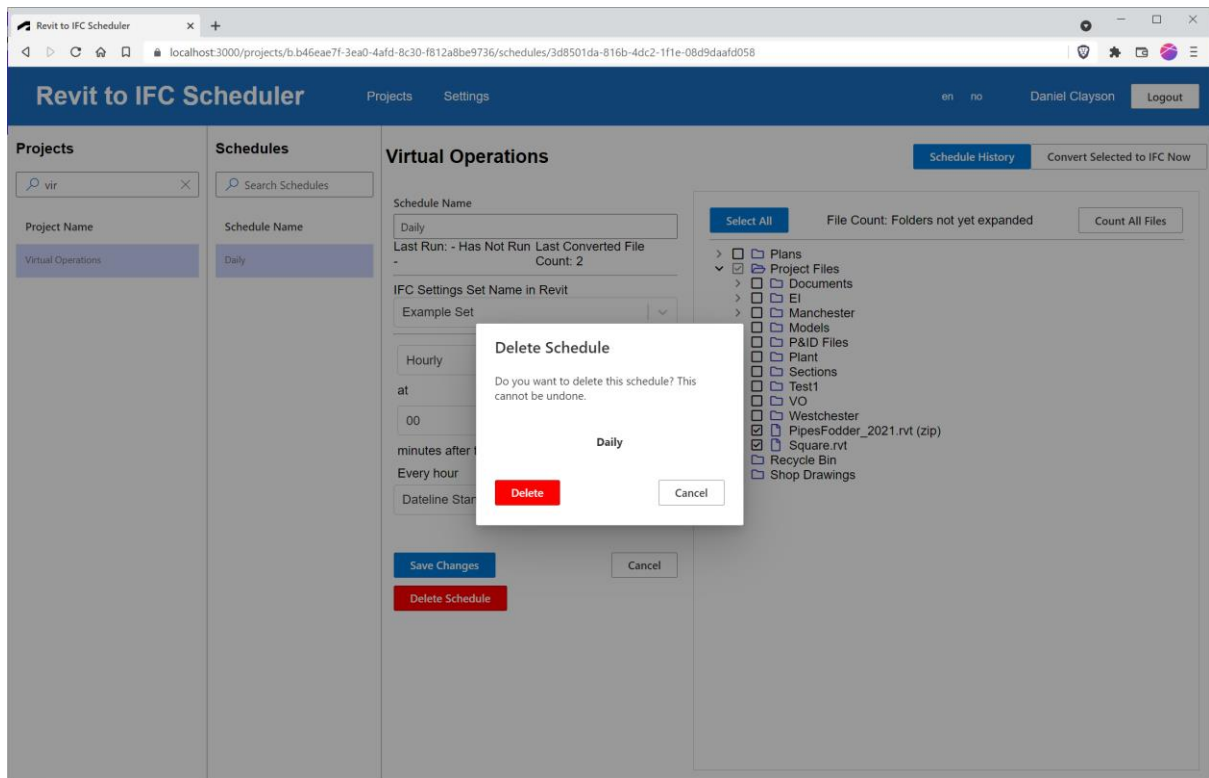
Revit to IFC Scheduler

localhost:3000/projects/b.b46eae7f-3ea0-4afd-8c30-f812a8be9736/schedules/3d8501da-816b-4dc2-1f1e-08d9daafd058

Revit to IFC Scheduler Projects Settings en no Daniel Clayson Logout

Projects

vir

Project Name

Virtual Operations

Schedules

Search Schedules

Schedule Name

Daily

Virtual Operations

Schedule History Convert Selected to IFC Now

Schedule Name

Daily

Last Run: - Has Not Run -

Last Converted File Count: 2

IFC Settings Set Name in Revit

Example Set

Hourly

at

00

minutes after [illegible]

Every hour

Dateline Stan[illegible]

Save Changes Cancel

Delete Schedule

Select All File Count: Folders not yet expanded Count All Files

Plans
Project Files
Documents
EI
Manchester
Models
P&ID Files
Plant
Sections
Test1
VO
Westchester
PipesFodder_2021.rvt (zip)
Square.rvt
Recycle Bin
Shop Drawings

Delete Schedule

Do you want to delete this schedule? This cannot be undone.

Daily

Delete Cancel